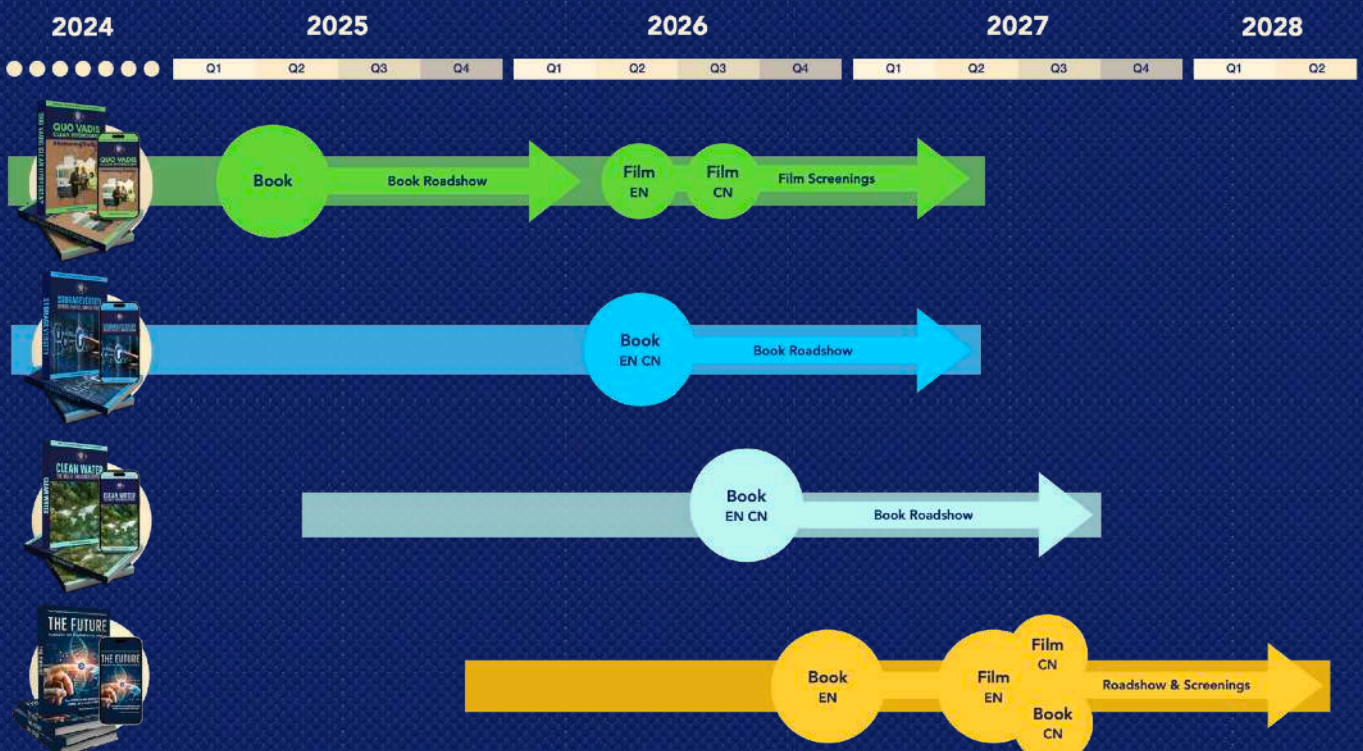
2024

2025

Q1 Q2 Q3 Q4

2026

Q1 Q2 Q3 Q4

2027

Q1 Q2 Q3 Q4

2028

Q1 Q2

QUO VADIS

QUO VADIS

Book

Book Roadshow

Film EN

Film CN

Film Screenings

Book EN CN

Book Roadshow

CLEAN WATER

CLEAN WATER

Book EN CN

Book Roadshow

THE FUTURE

THE FUTURE

Book EN

Film EN

Film CN

Book CN

Roadshow & Screenings